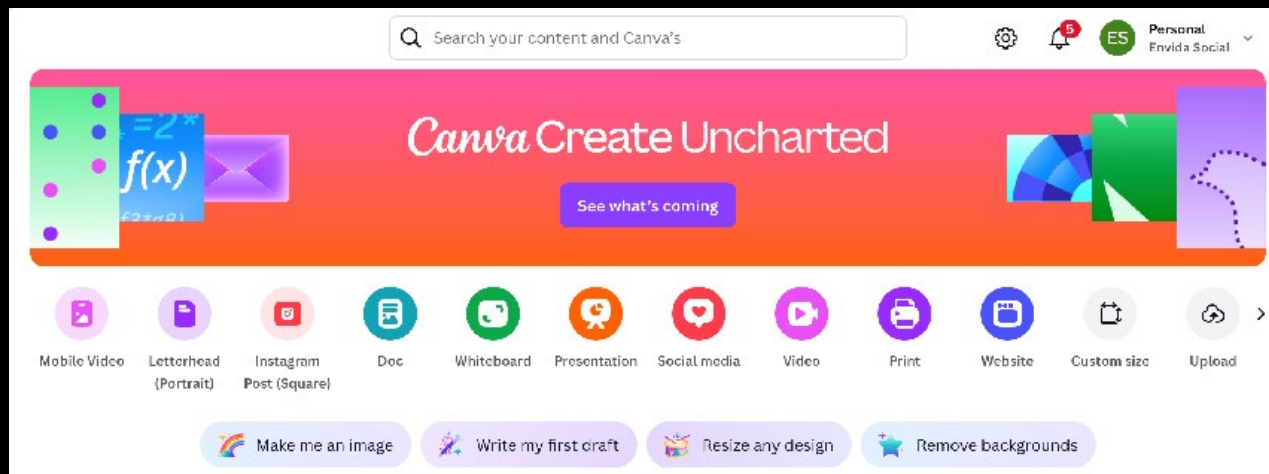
Search your content and Canva's

5

ES Personal Envida Social

$=2^x$
$f(x)$
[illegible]

Canva Create Uncharted

See what's coming

Mobile Video
Letterhead (Portrait)
Instagram Post (Square)
Doc
Whiteboard
Presentation
Social media
Video
Print
Website
Custom size
Upload

Make me an image
Write my first draft
Resize any design
Remove backgrounds